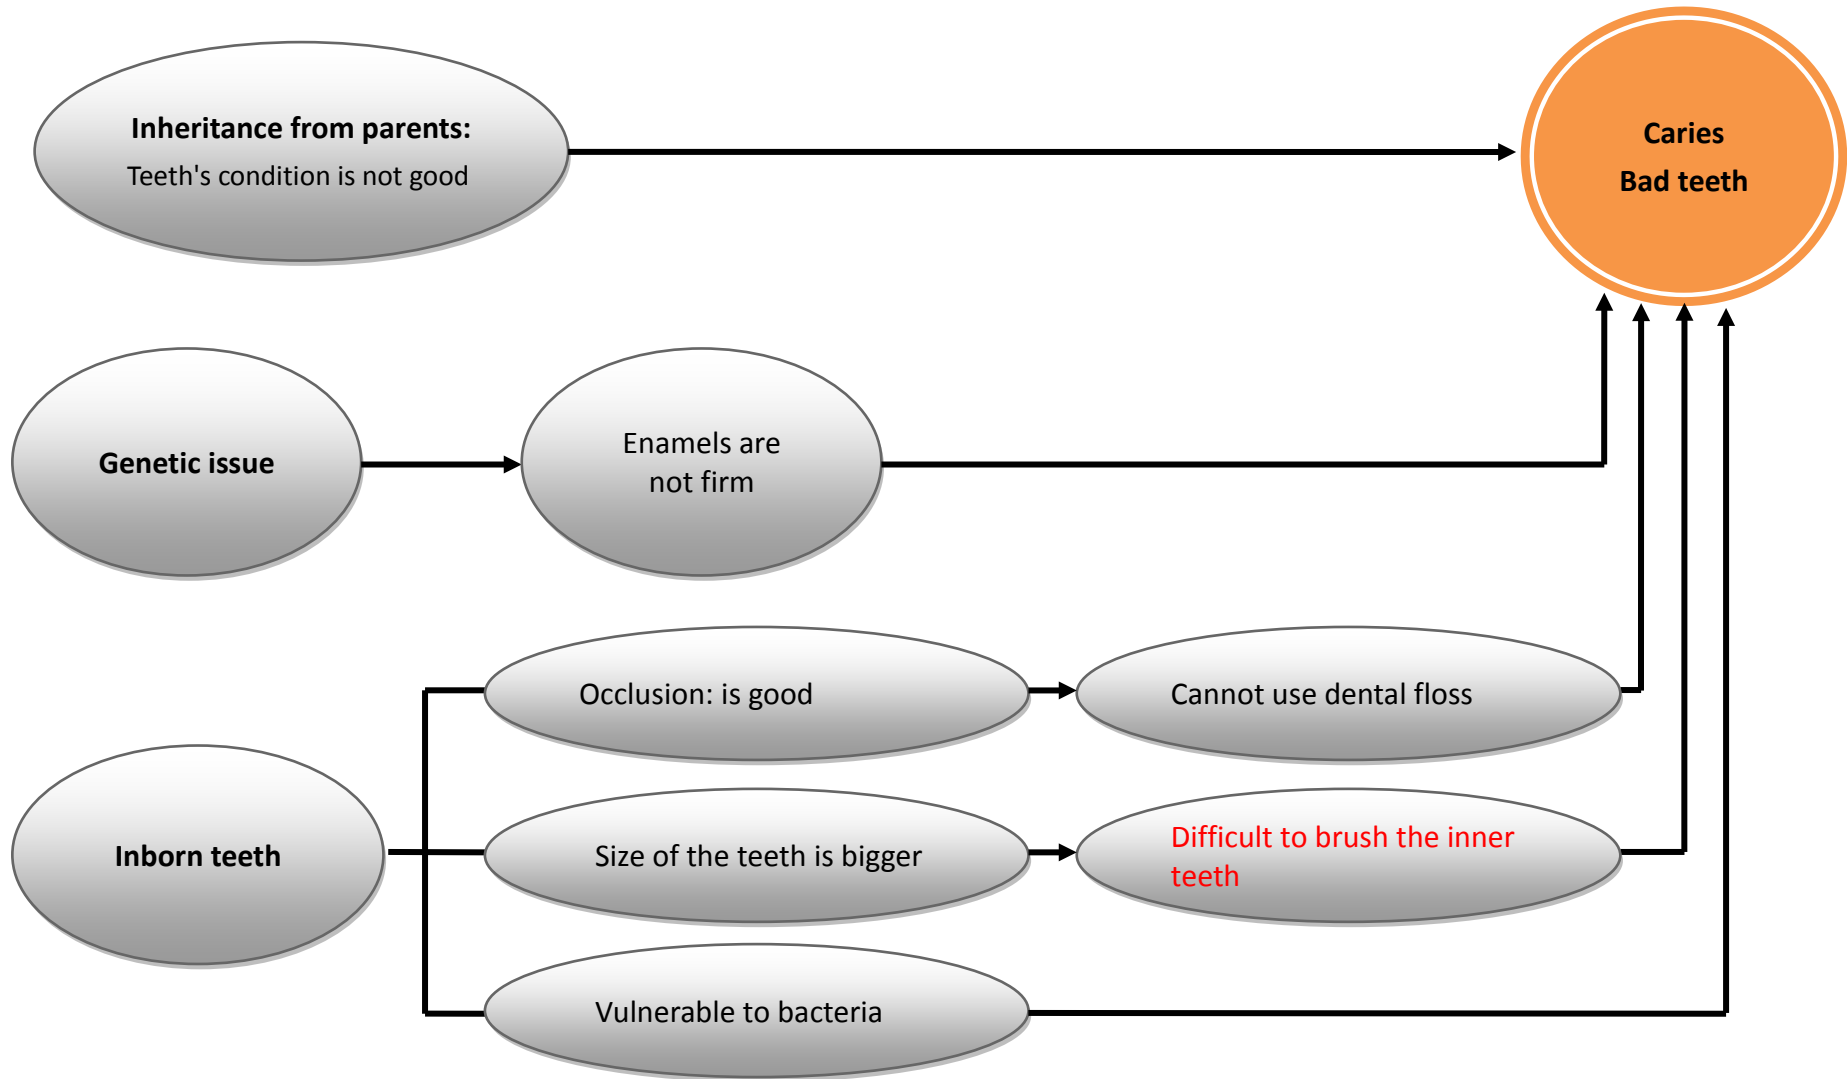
Inheritance from parents:
Teeth's condition is not good

Caries
Bad teeth

Genetic issue

Enamels are not firm

Occlusion: is good

Cannot use dental floss

Inborn teeth

Size of the teeth is bigger

Difficult to brush the inner teeth

Vulnerable to bacteria